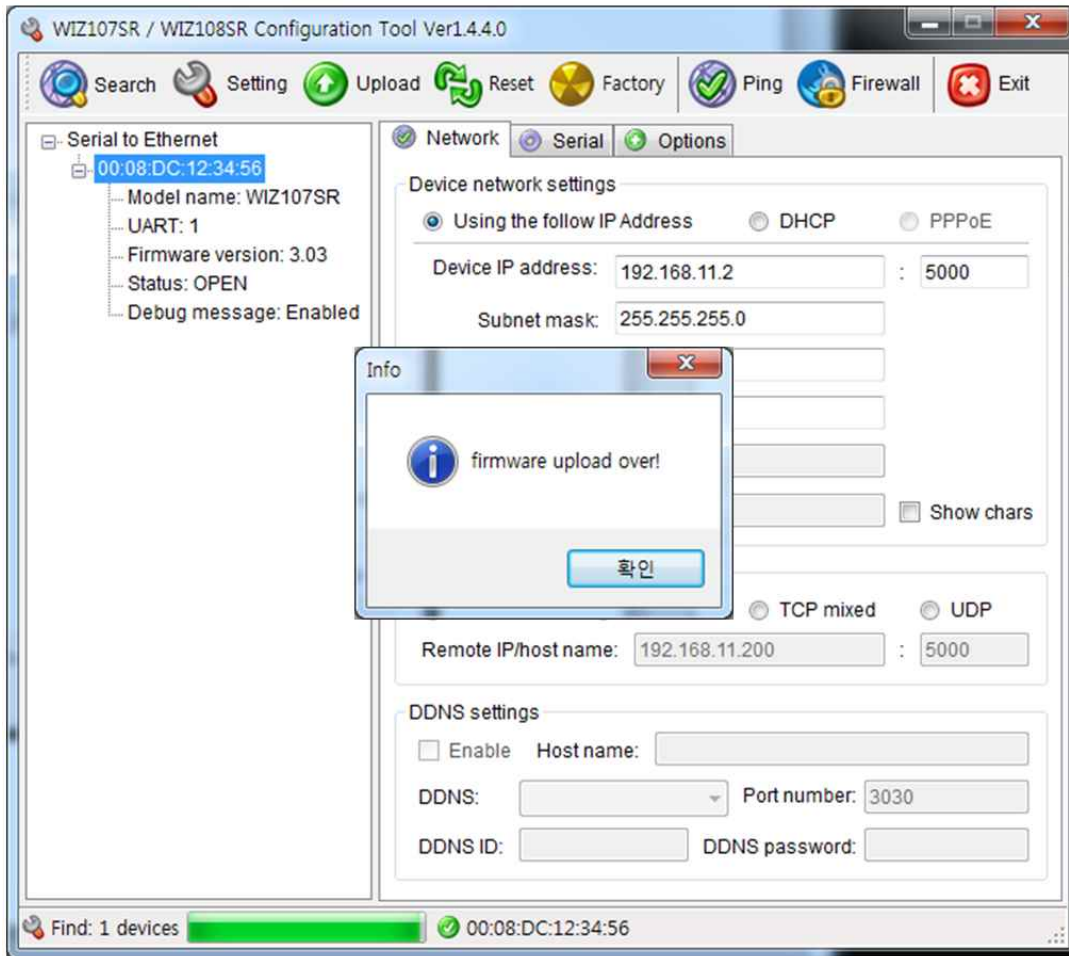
WIZ107SR / WIZ108SR Configuration Tool Ver1.4.4.0

Search Setting Upload Reset Factory Ping Firewall Exit

Serial to Ethernet
00:08:DC:12:34:56
Model name: WIZ107SR
UART: 1
Firmware version: 3.03
Status: OPEN
Debug message: Enabled

Network Serial Options

Device network settings
Using the follow IP Address DHCP PPPoE
Device IP address: 192.168.11.2 : 5000
Subnet mask: 255.255.255.0

Show chars

TCP mixed UDP
Remote IP/host name: 192.168.11.200 : 5000

DDNS settings
Enable Host name:
DDNS: Port number: 3030
DDNS ID: DDNS password:

Info
firmware upload over!
확인

Find: 1 devices 00:08:DC:12:34:56